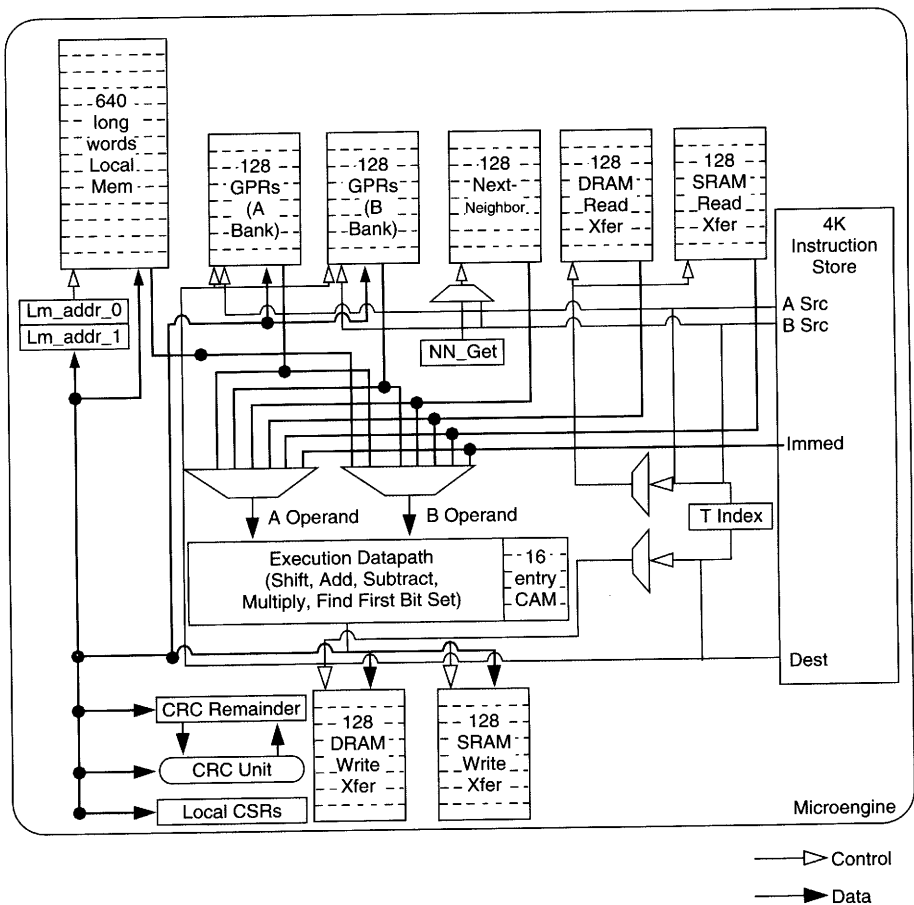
640 long words Local Mem

128 GPRs (A Bank)

128 GPRs (B Bank)

128 Next Neighbor

128 DRAM Read Xfer

128 SRAM Read Xfer

4K Instruction Store

Lm_addr_0
Lm_addr_1

A Src
B Src

NN_Get

Immed

A Operand
B Operand

T Index

Execution Datapath (Shift, Add, Subtract, Multiply, Find First Bit Set)

16 entry CAM

Dest

CRC Remainder

CRC Unit

Local CSRs

128 DRAM Write Xfer

128 SRAM Write Xfer

Microengine

Control
Data